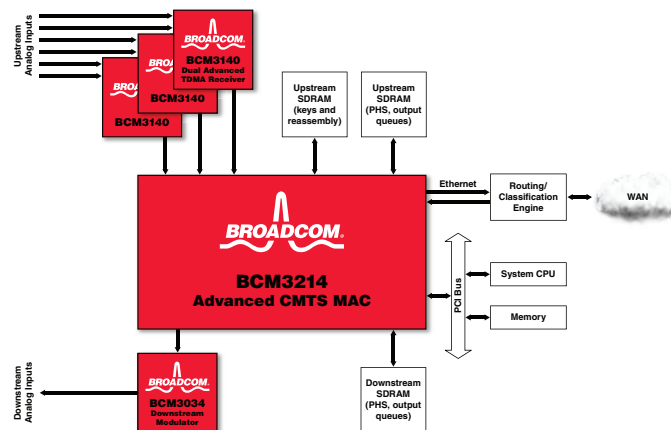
Upstream Analog Inputs

BROADCOM
BCM3140

BROADCOM
BCM3140

BROADCOM.
BCM3140
Dual Advanced TDMA Receiver

Upstream SDRAM (keys and reassembly)

Upstream SDRAM (PHS, output queues)

Ethernet

Routing/ Classification Engine

WAN

BROADCOM.
BCM3214
Advanced CMTS MAC

PCI Bus

System CPU

Memory

Downstream Analog Inputs

BROADCOM.
BCM3034
Downstream Modulator

Downstream SDRAM (PHS, output queues)